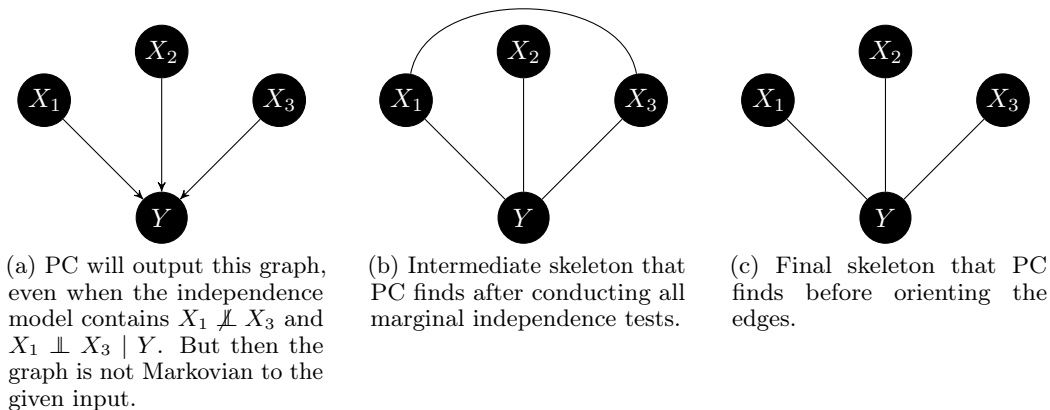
$X_2$

$X_1$

$X_3$

$Y$

(a) PC will output this graph, even when the independence model contains $X_1 \not\perp\!\!\!\perp X_3$ and $X_1 \perp\!\!\!\perp X_3 \mid Y$. But then the graph is not Markovian to the given input.

$X_2$

$X_1$

$X_3$

$Y$

(b) Intermediate skeleton that PC finds after conducting all marginal independence tests.

$X_2$

$X_1$

$X_3$

$Y$

(c) Final skeleton that PC finds before orienting the edges.